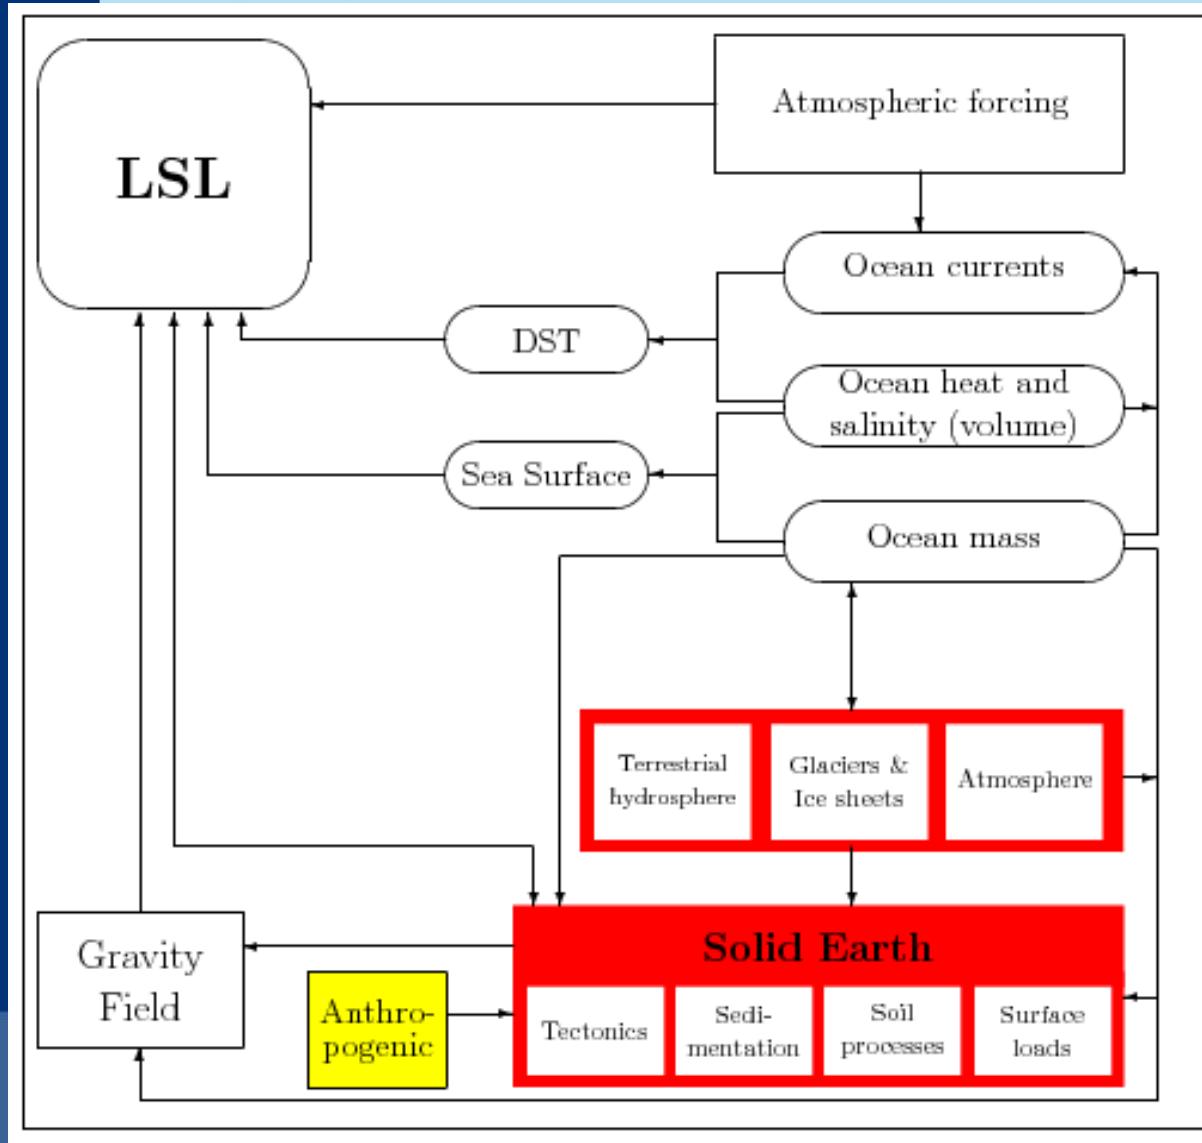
LSL

Atmospheric forcing

Ocean currents

DST

Ocean heat and salinity (volume)

Sea Surface

Ocean mass

Terrestrial hydrosphere

Glaciers & Ice sheets

Atmosphere

Gravity Field

Solid Earth

Anthropogenic

Tectonics

Sedimentation

Soil processes

Surface loads